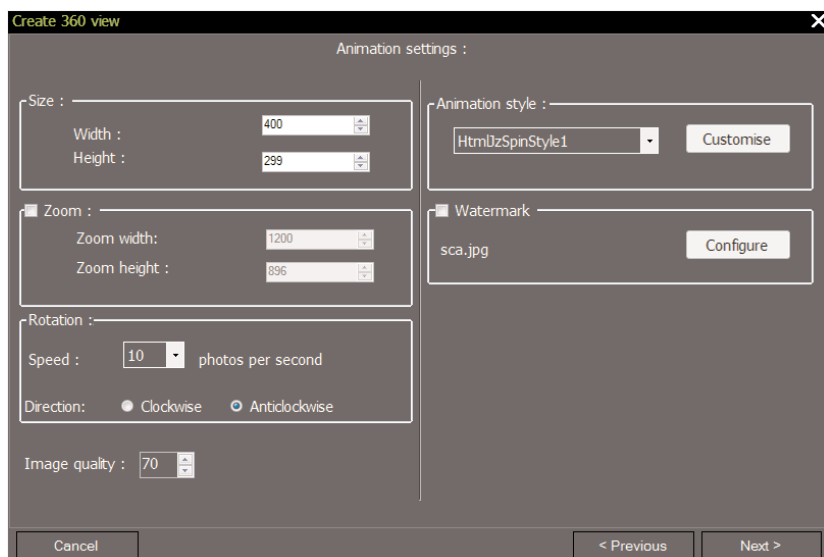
Create 360 view

Animation settings :

Size :
Width : 400
Height : 299

Zoom :
Zoom width: 1200
Zoom height : 896

Rotation :
Speed : 10 photos per second
Direction: Clockwise Anticlockwise

Image quality : 70

Animation style :
HtmlJzSpinStyle1
Customise

Watermark
sca.jpg
Configure

Cancel
< Previous
Next >